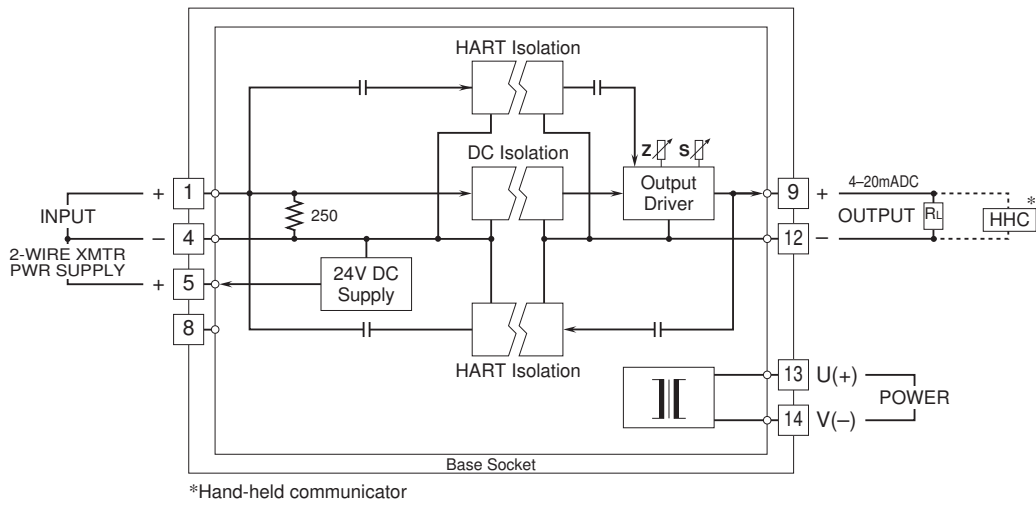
HART Isolation

DC Isolation

Z S

Output Driver

INPUT

+ 1

− 4

2-WIRE XMTR PWR SUPPLY

+ 5

8

250

24V DC Supply

HART Isolation

9 +

12 −

4–20mADC

OUTPUT

$R_L$

HHC *

13 U(+)

14 V(–)

POWER

Base Socket

*Hand-held communicator